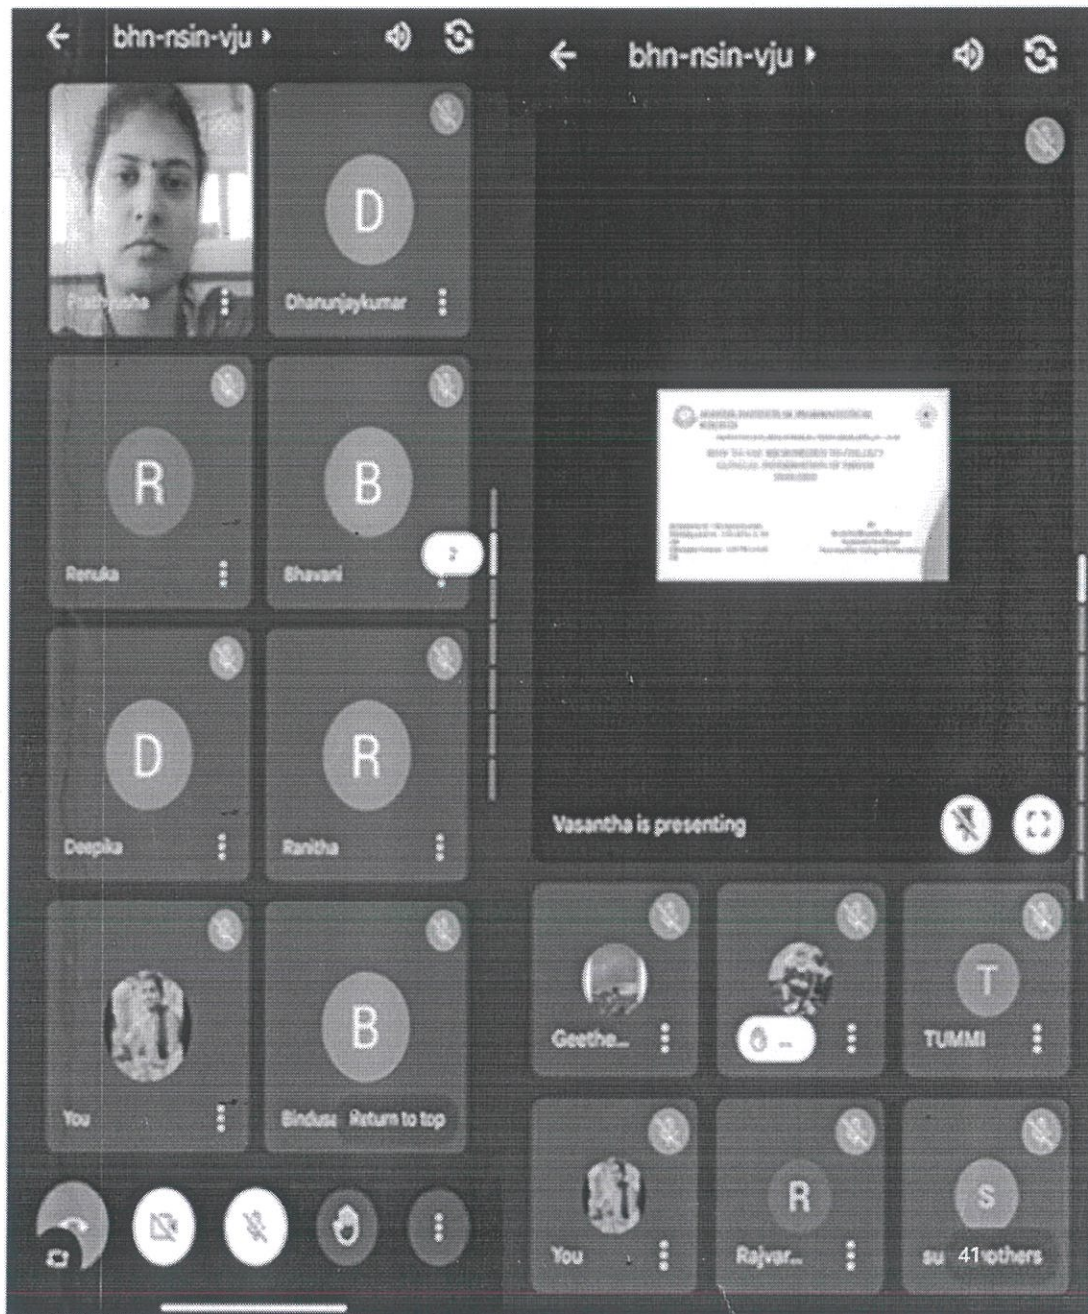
bhn-nsin-vju ›

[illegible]

D

Dhanunjaykumar

R

Renuka

B

Bhavani

?

D

Deepika

R

Ranitha

You

B

Binduse Return to top

bhn-nsin-vju ›

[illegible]

Vasantha is presenting

Geethe...

T

TUMMI

You

R

Rajvar...

S

su 41 others